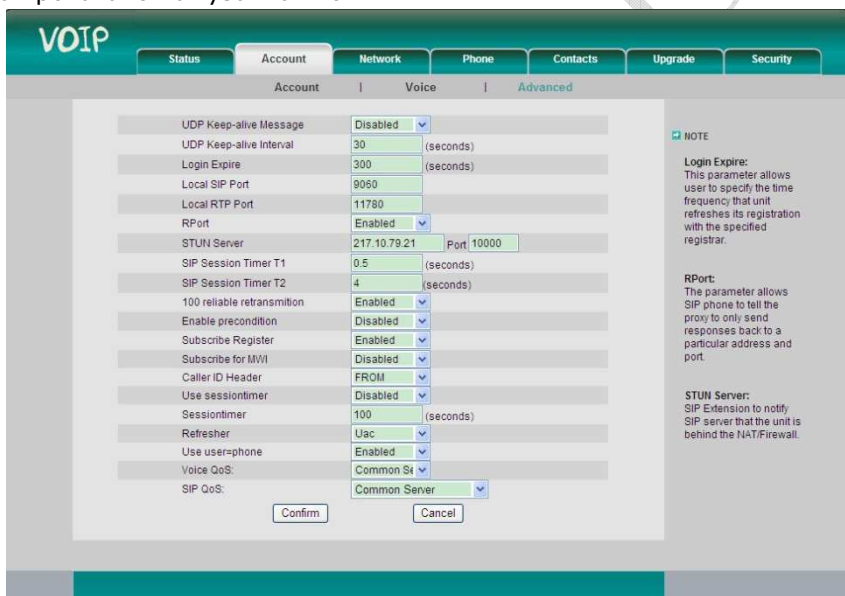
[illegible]

VOIP

Status | Account | Network | Phone | Contacts | Upgrade | Security

Account | Voice | Advanced

| | |
|---|---|
| UDP Keep-alive Message | Disabled |
| UDP Keep-alive Interval | 30 (seconds) |
| Login Expire | 300 (seconds) |
| Local SIP Port | 9060 |
| Local RTP Port | 11780 |
| RPort | Enabled |
| STUN Server | 217.10.79.21 Port 10000 |
| SIP Session Timer T1 | 0.5 (seconds) |
| SIP Session Timer T2 | 4 (seconds) |
| 100 reliable retransmition | Enabled |
| Enable precondition | Disabled |
| Subscribe Register | Enabled |
| Subscribe for MWI | Disabled |
| Caller ID Header | FROM |
| Use sessiontimer | Disabled |
| Sessiontimer | 100 (seconds) |
| Refresher | Uac |
| Use user=phone | Enabled |
| Voice QoS: | Common Se |
| SIP QoS: | Common Server |

Confirm Cancel

NOTE

Login Expire:
This parameter allows user to specify the time frequency that unit refreshes its registration with the specified registrar.

RPort:
The parameter allows SIP phone to tell the proxy to only send responses back to a particular address and port.

STUN Server:
SIP Extension to notify SIP server that the unit is behind the NAT/Firewall.